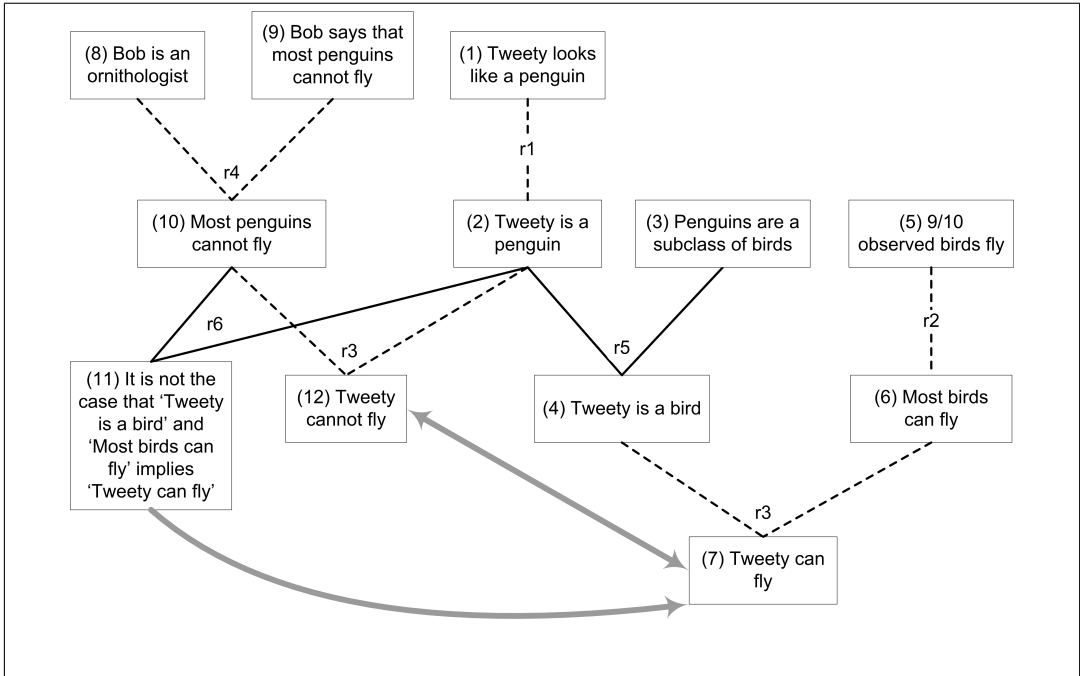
(8) Bob is an ornithologist

(9) Bob says that most penguins cannot fly

(1) Tweety looks like a penguin

r4

r1

(10) Most penguins cannot fly

(2) Tweety is a penguin

(3) Penguins are a subclass of birds

(5) 9/10 observed birds fly

r6

r3

r5

r2

(11) It is not the case that 'Tweety is a bird' and 'Most birds can fly' implies 'Tweety can fly'

(12) Tweety cannot fly

(4) Tweety is a bird

(6) Most birds can fly

r3

(7) Tweety can fly